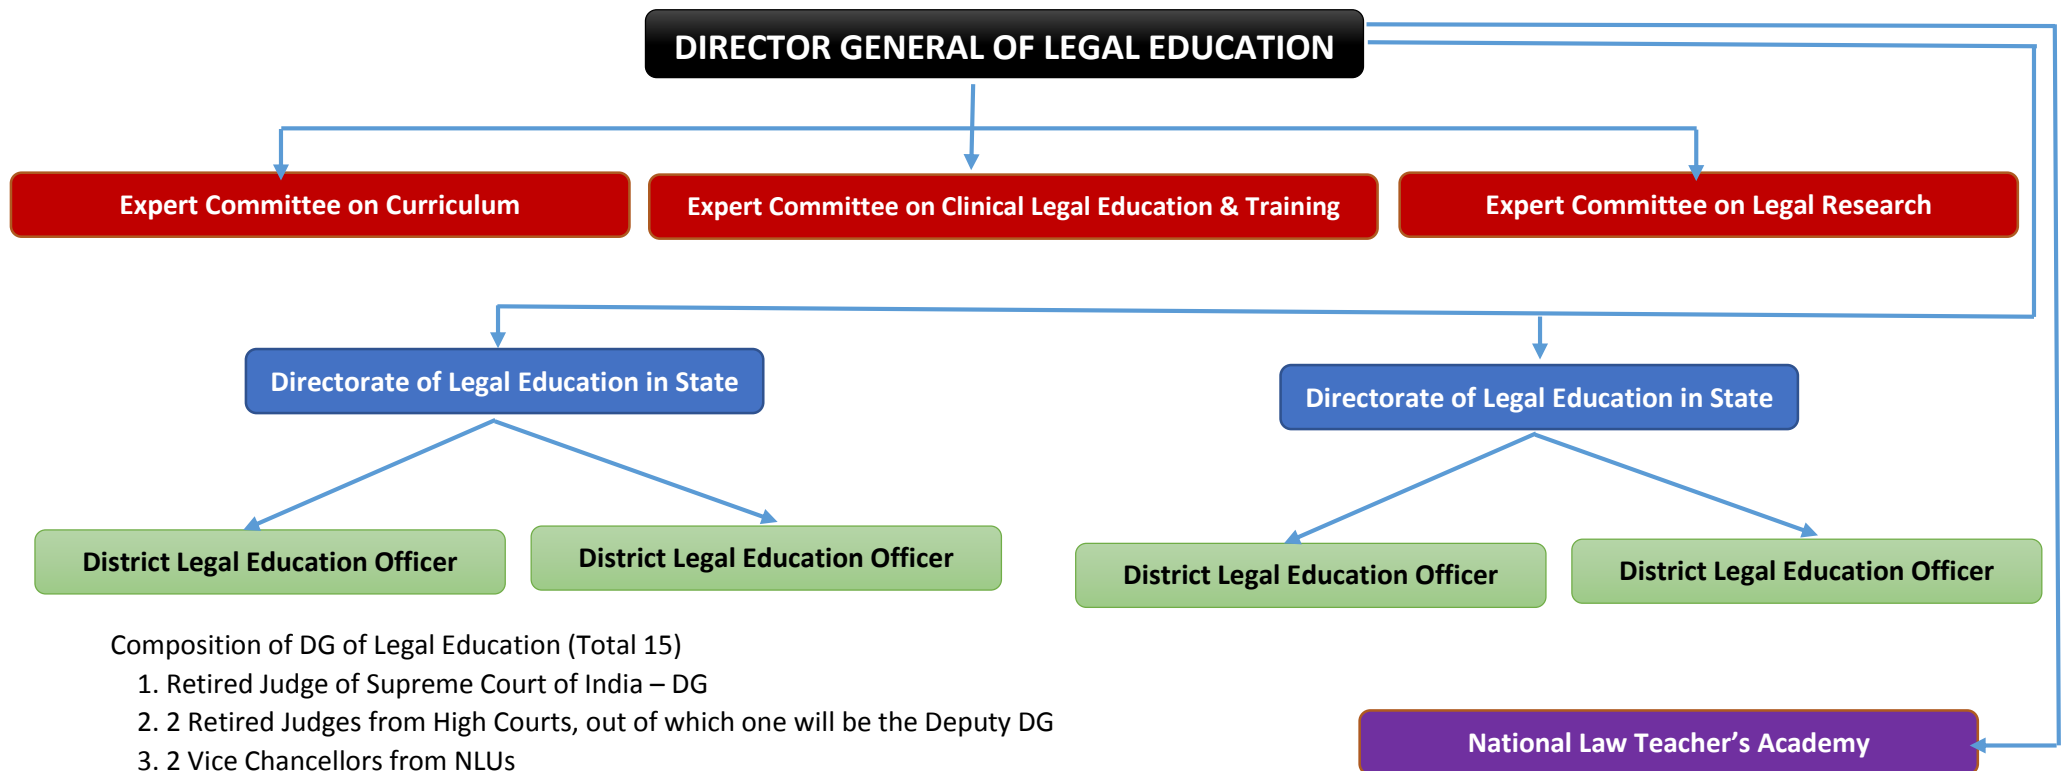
DIRECTOR GENERAL OF LEGAL EDUCATION

Expert Committee on Curriculum

Expert Committee on Clinical Legal Education & Training

Expert Committee on Legal Research

Directorate of Legal Education in State

Directorate of Legal Education in State

District Legal Education Officer

District Legal Education Officer

District Legal Education Officer

District Legal Education Officer

Composition of DG of Legal Education (Total 15)
1. Retired Judge of Supreme Court of India – DG
2. 2 Retired Judges from High Courts, out of which one will be the Deputy DG
3. 2 Vice Chancellors from NLUs

National Law Teacher's Academy